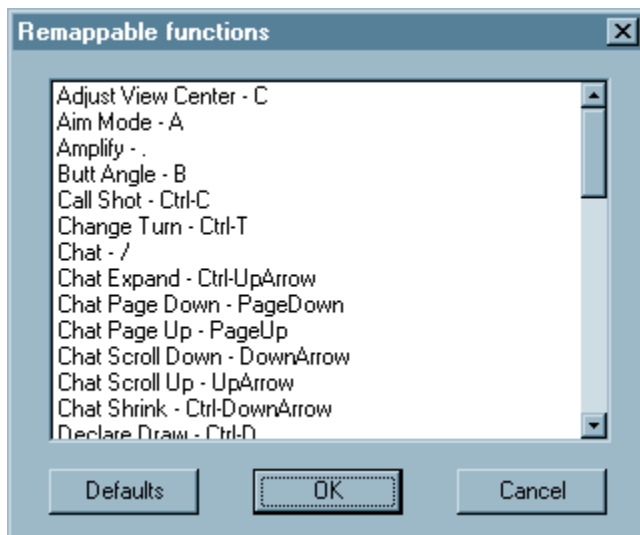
Remappable functions

Adjust View Center - C
Aim Mode - A
Amplify - .
Butt Angle - B
Call Shot - Ctrl-C
Change Turn - Ctrl-T
Chat - /
Chat Expand - Ctrl-UpArrow
Chat Page Down - PageDown
Chat Page Up - PageUp
Chat Scroll Down - DownArrow
Chat Scroll Up - UpArrow
Chat Shrink - Ctrl-DownArrow
Declare Draw - Ctrl-D

Defaults
OK
Cancel